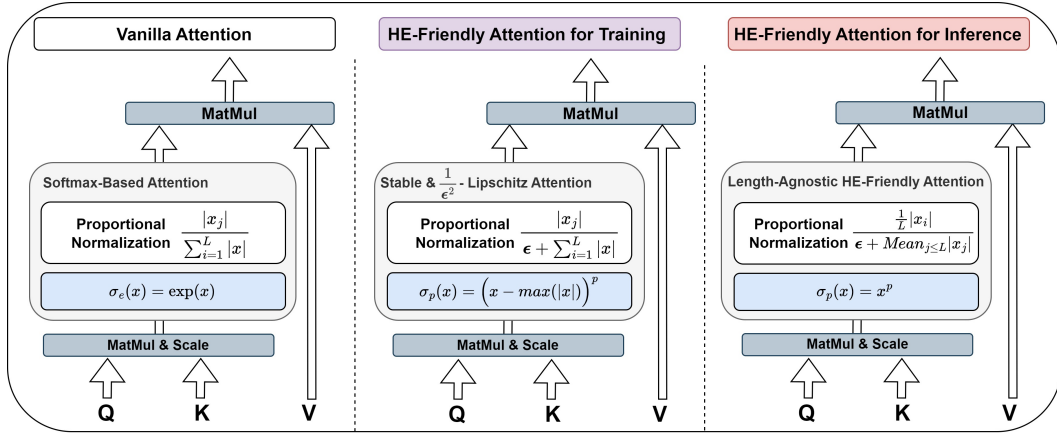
Vanilla Attention

MatMul

Softmax-Based Attention

Proportional Normalization $\frac{|x_j|}{\sum_{i=1}^{L}|x|}$

$\sigma_e(x) = \exp(x)$

MatMul & Scale

Q K V

HE-Friendly Attention for Training

MatMul

Stable & $\frac{1}{\epsilon^2}$ - Lipschitz Attention

Proportional Normalization $\frac{|x_j|}{\epsilon + \sum_{i=1}^{L}|x|}$

$\sigma_p(x) = \left(x - max(|x|)\right)^p$

MatMul & Scale

Q K V

HE-Friendly Attention for Inference

MatMul

Length-Agnostic HE-Friendly Attention

Proportional Normalization $\frac{\frac{1}{L}|x_i|}{\epsilon + Mean_{j \leq L}|x_j|}$

$\sigma_p(x) = x^p$

MatMul & Scale

Q K V